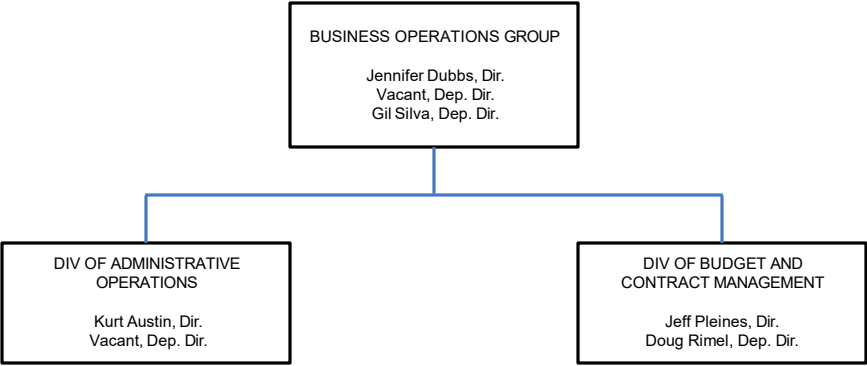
BUSINESS OPERATIONS GROUP

Jennifer Dubbs, Dir.
Vacant, Dep. Dir.
Gil Silva, Dep. Dir.

DIV OF ADMINISTRATIVE OPERATIONS

Kurt Austin, Dir.
Vacant, Dep. Dir.

DIV OF BUDGET AND CONTRACT MANAGEMENT

Jeff Pleines, Dir.
Doug Rimel, Dep. Dir.